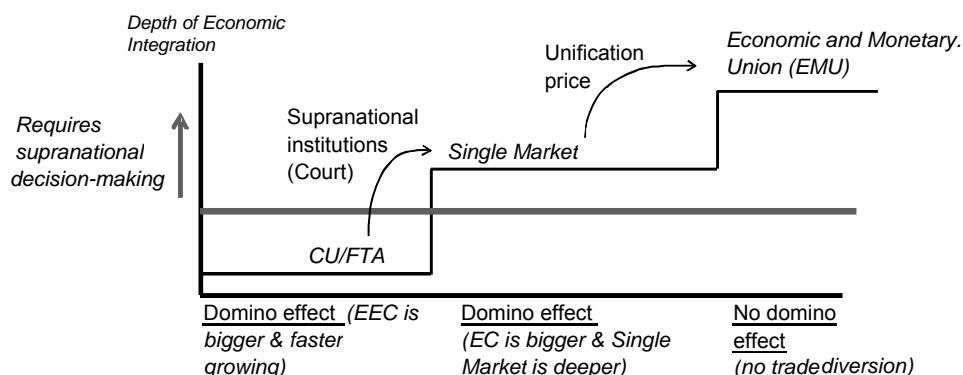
Depth of Economic Integration

Requires supranational decision-making

Supranational institutions (Court)

Unification price

Economic and Monetary. Union (EMU)

Single Market

CU/FTA

Domino effect (EEC is bigger & faster growing)

Domino effect (EC is bigger & Single Market is deeper)

No domino effect (no tradediversion)